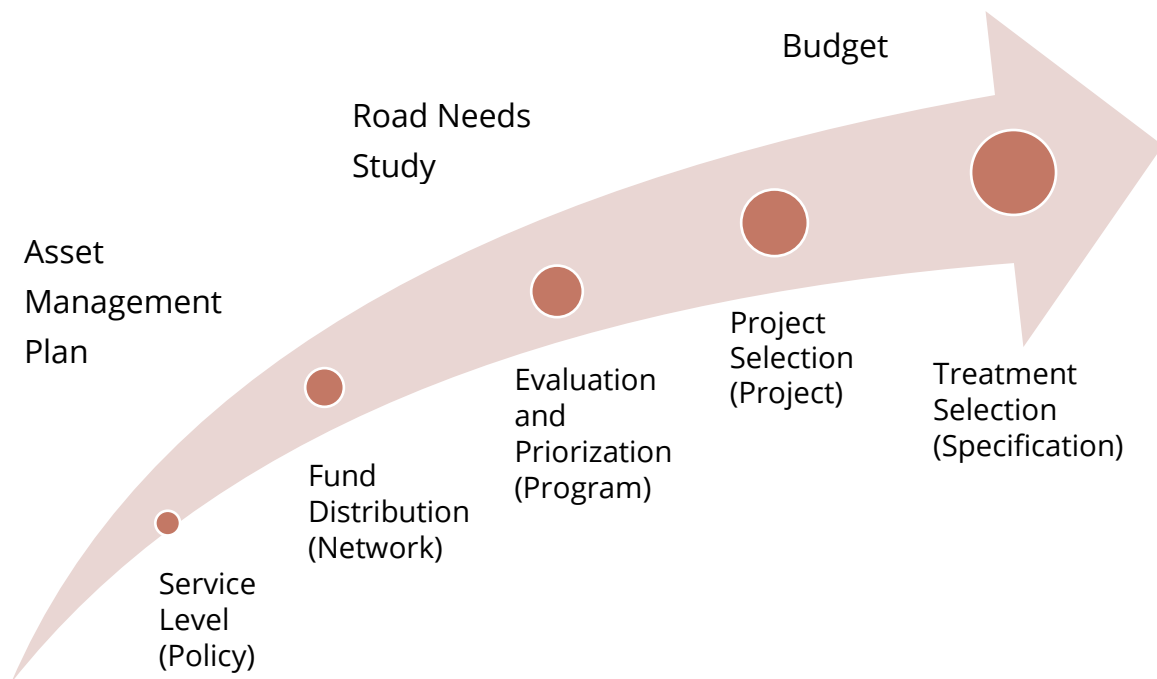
Budget

Road Needs Study

Asset Management Plan

Service Level (Policy)

Fund Distribution (Network)

Evaluation and Priorization (Program)

Project Selection (Project)

Treatment Selection (Specification)